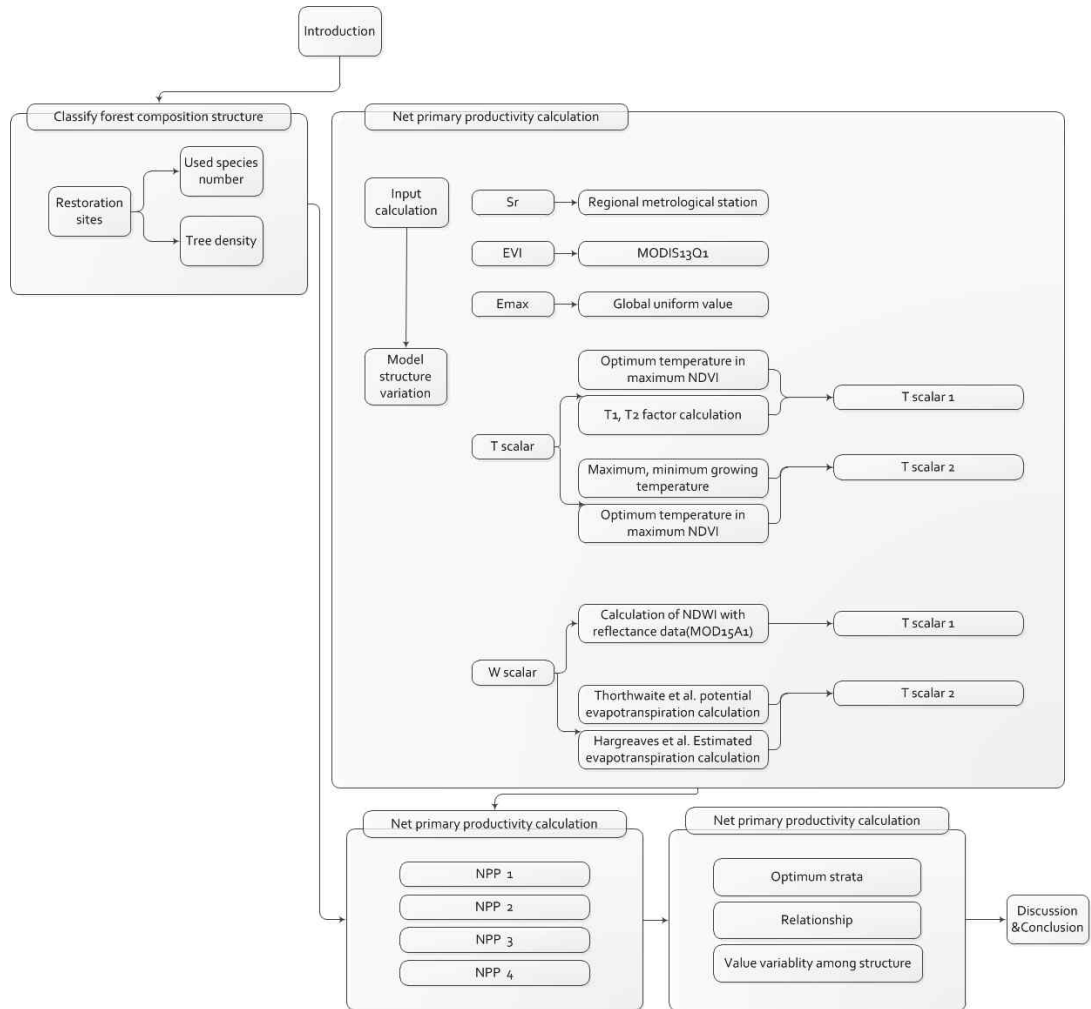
Introduction

Classify forest composition structure

Restoration sites

Used species number

Tree density

Net primary productivity calculation

Input calculation

Sr

Regional metrological station

EVI

MODIS13Q1

Emax

Global uniform value

Model structure variation

T scalar

Optimum temperature in maximum NDVI

T1, T2 factor calculation

T scalar 1

Maximum, minimum growing temperature

Optimum temperature in maximum NDVI

T scalar 2

W scalar

Calculation of NDWI with reflectance data(MOD15A1)

T scalar 1

Thorthwaite et al. potential evapotranspiration calculation

Hargreaves et al. Estimated evapotranspiration calculation

T scalar 2

Net primary productivity calculation

NPP 1

NPP 2

NPP 3

NPP 4

Net primary productivity calculation

Optimum strata

Relationship

Value variablity among structure

Discussion &Conclusion